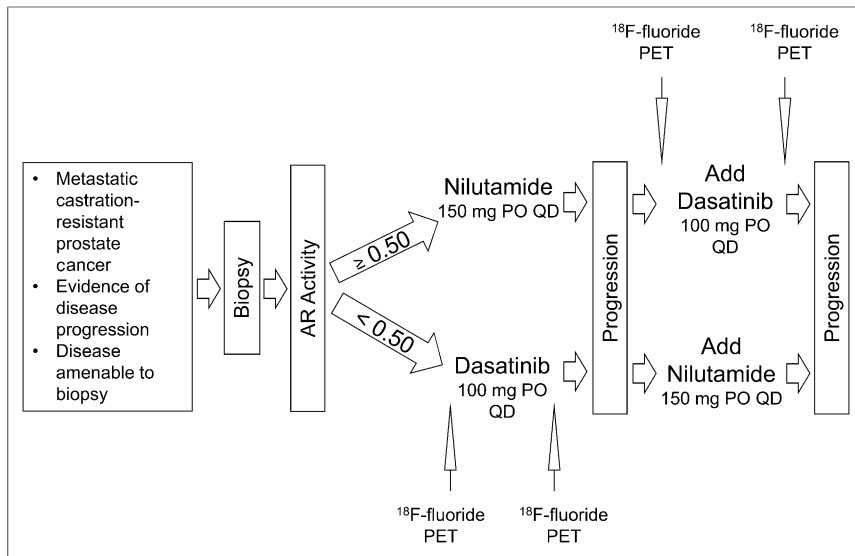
• Metastatic castration-resistant prostate cancer
• Evidence of disease progression
• Disease amenable to biopsy

Biopsy

AR Activity

≥ 0.50

< 0.50

Nilutamide
150 mg PO QD

Dasatinib
100 mg PO QD

$^{18}$F-fluoride PET

$^{18}$F-fluoride PET

Progression

$^{18}$F-fluoride PET

$^{18}$F-fluoride PET

Add Dasatinib
100 mg PO QD

Add Nilutamide
150 mg PO QD

Progression